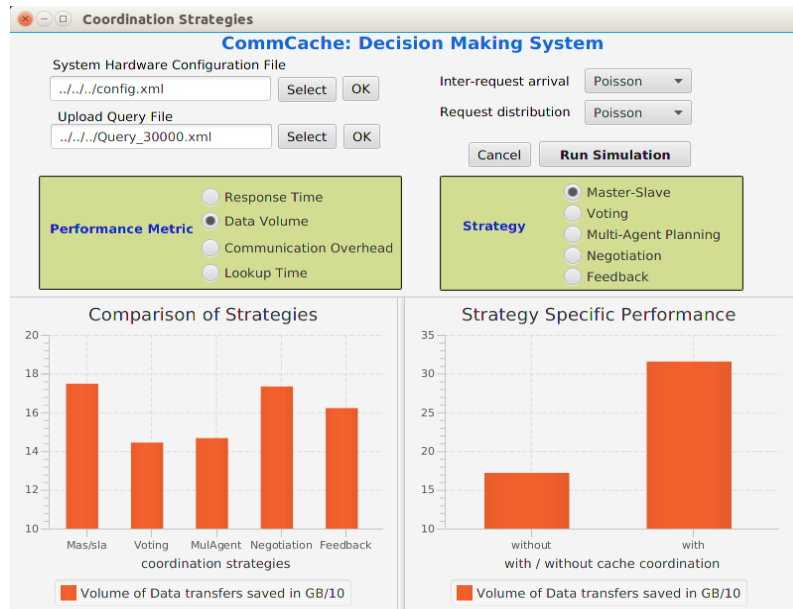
Coordination Strategies

CommCache: Decision Making System

System Hardware Configuration File
../../../config.xml
Select
OK

Upload Query File
../../../Query_30000.xml
Select
OK

Inter-request arrival
Poisson

Request distribution
Poisson

Cancel
Run Simulation

Performance Metric
Response Time
Data Volume
Communication Overhead
Lookup Time

Strategy
Master-Slave
Voting
Multi-Agent Planning
Negotiation
Feedback

Comparison of Strategies

20
18
16
14
12
10

Mas/sla
Voting
MulAgent
Negotiation
Feedback
coordination strategies

Volume of Data transfers saved in GB/10

Strategy Specific Performance

35
30
25
20
15
10

without
with
with / without cache coordination

Volume of Data transfers saved in GB/10